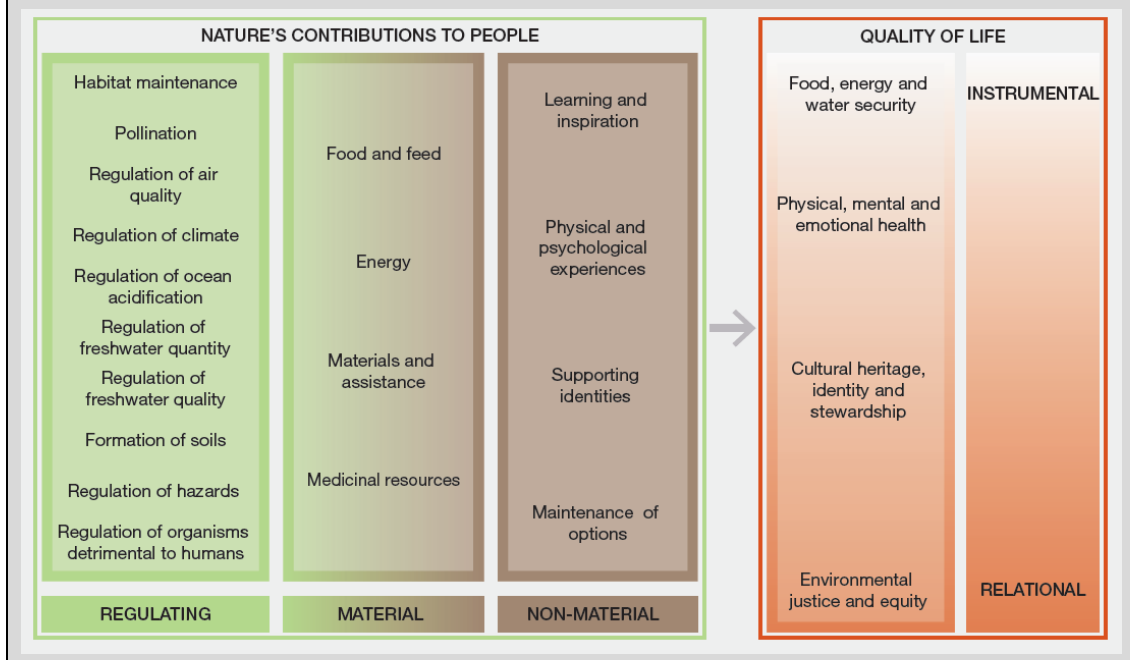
NATURE'S CONTRIBUTIONS TO PEOPLE

Habitat maintenance

Pollination

Regulation of air quality

Regulation of climate

Regulation of ocean acidification

Regulation of freshwater quantity

Regulation of freshwater quality

Formation of soils

Regulation of hazards

Regulation of organisms detrimental to humans

REGULATING

Food and feed

Energy

Materials and assistance

Medicinal resources

MATERIAL

Learning and inspiration

Physical and psychological experiences

Supporting identities

Maintenance of options

NON-MATERIAL

QUALITY OF LIFE

Food, energy and water security

Physical, mental and emotional health

Cultural heritage, identity and stewardship

Environmental justice and equity

INSTRUMENTAL

RELATIONAL